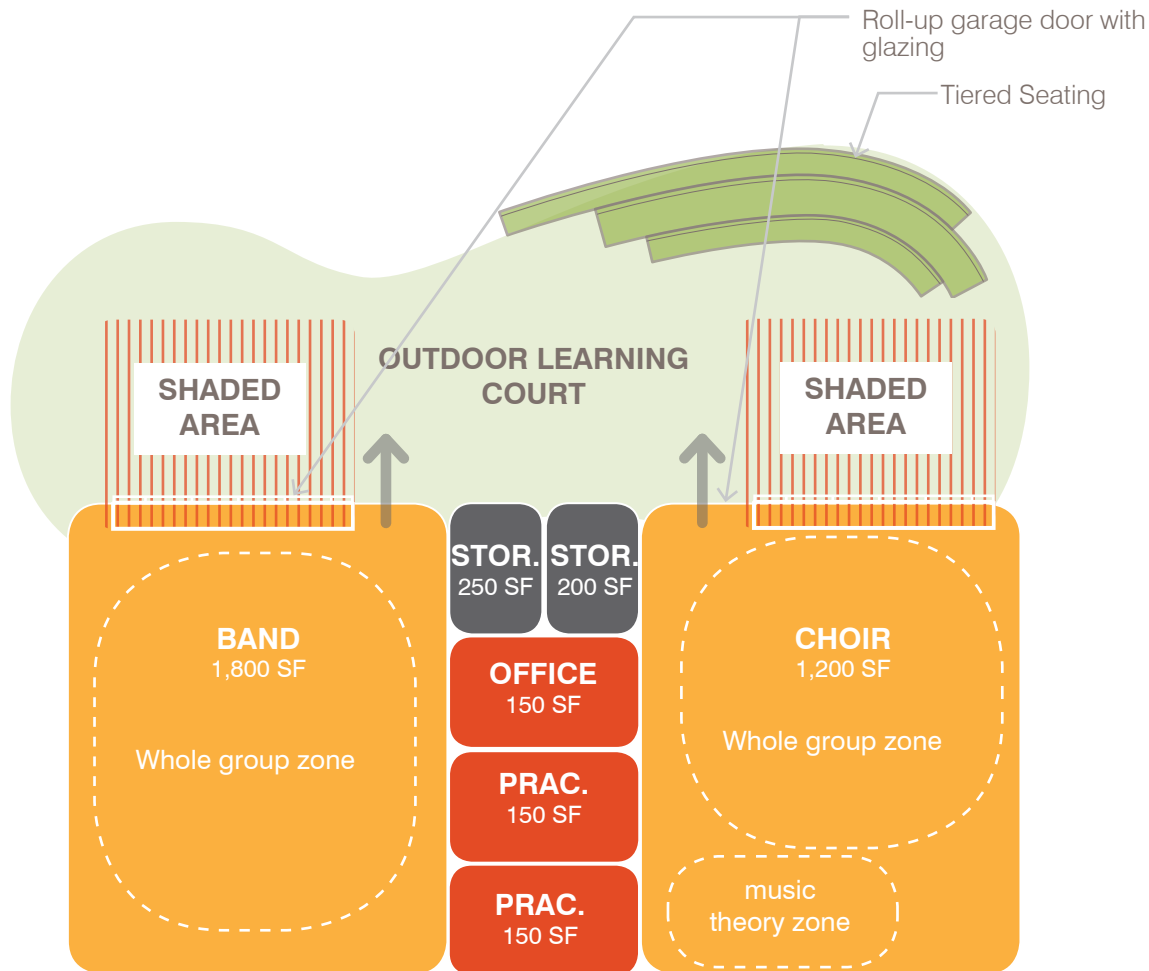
Roll-up garage door with glazing

Tiered Seating

OUTDOOR LEARNING COURT

SHADED AREA

SHADED AREA

STOR. 250 SF

STOR. 200 SF

BAND
1,800 SF

Whole group zone

OFFICE
150 SF

PRAC.
150 SF

PRAC.
150 SF

CHOIR
1,200 SF

Whole group zone

music theory zone